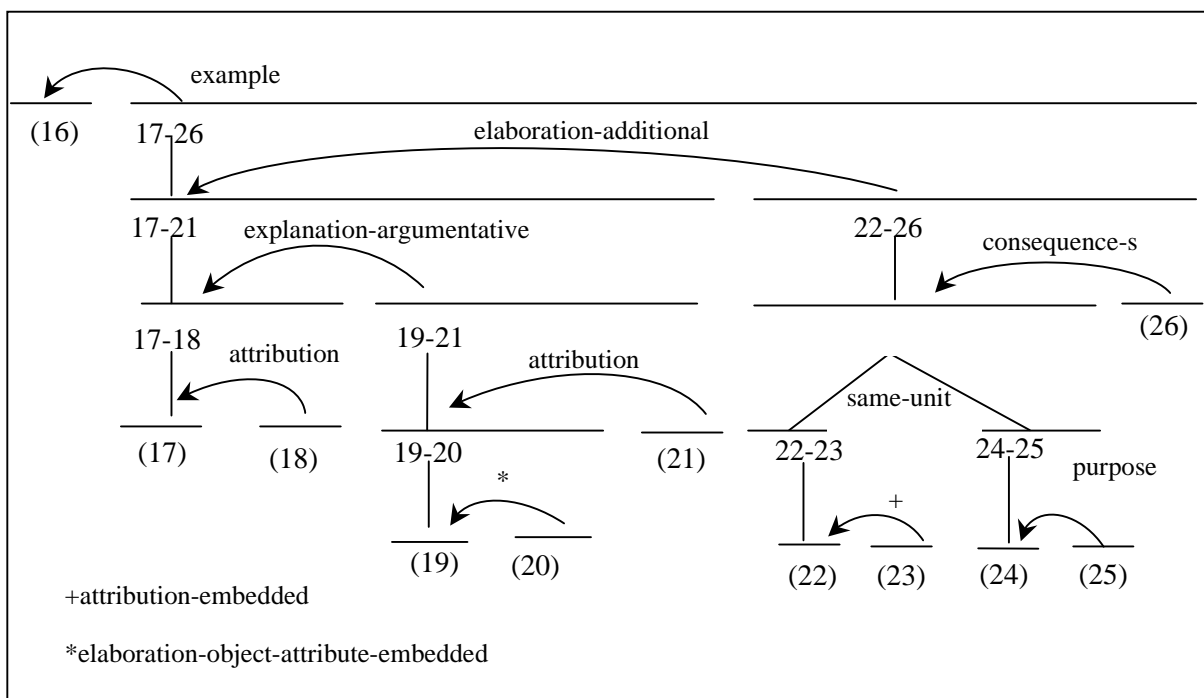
example

(16)

17-26

elaboration-additional

17-21

explanation-argumentative

22-26

consequence-s

17-18

attribution

19-21

attribution

(26)

same-unit

(17)

(18)

19-20

(21)

22-23

24-25

purpose

*

+

(19)

(20)

(22)

(23)

(24)

(25)

+attribution-embedded

*elaboration-object-attribute-embedded